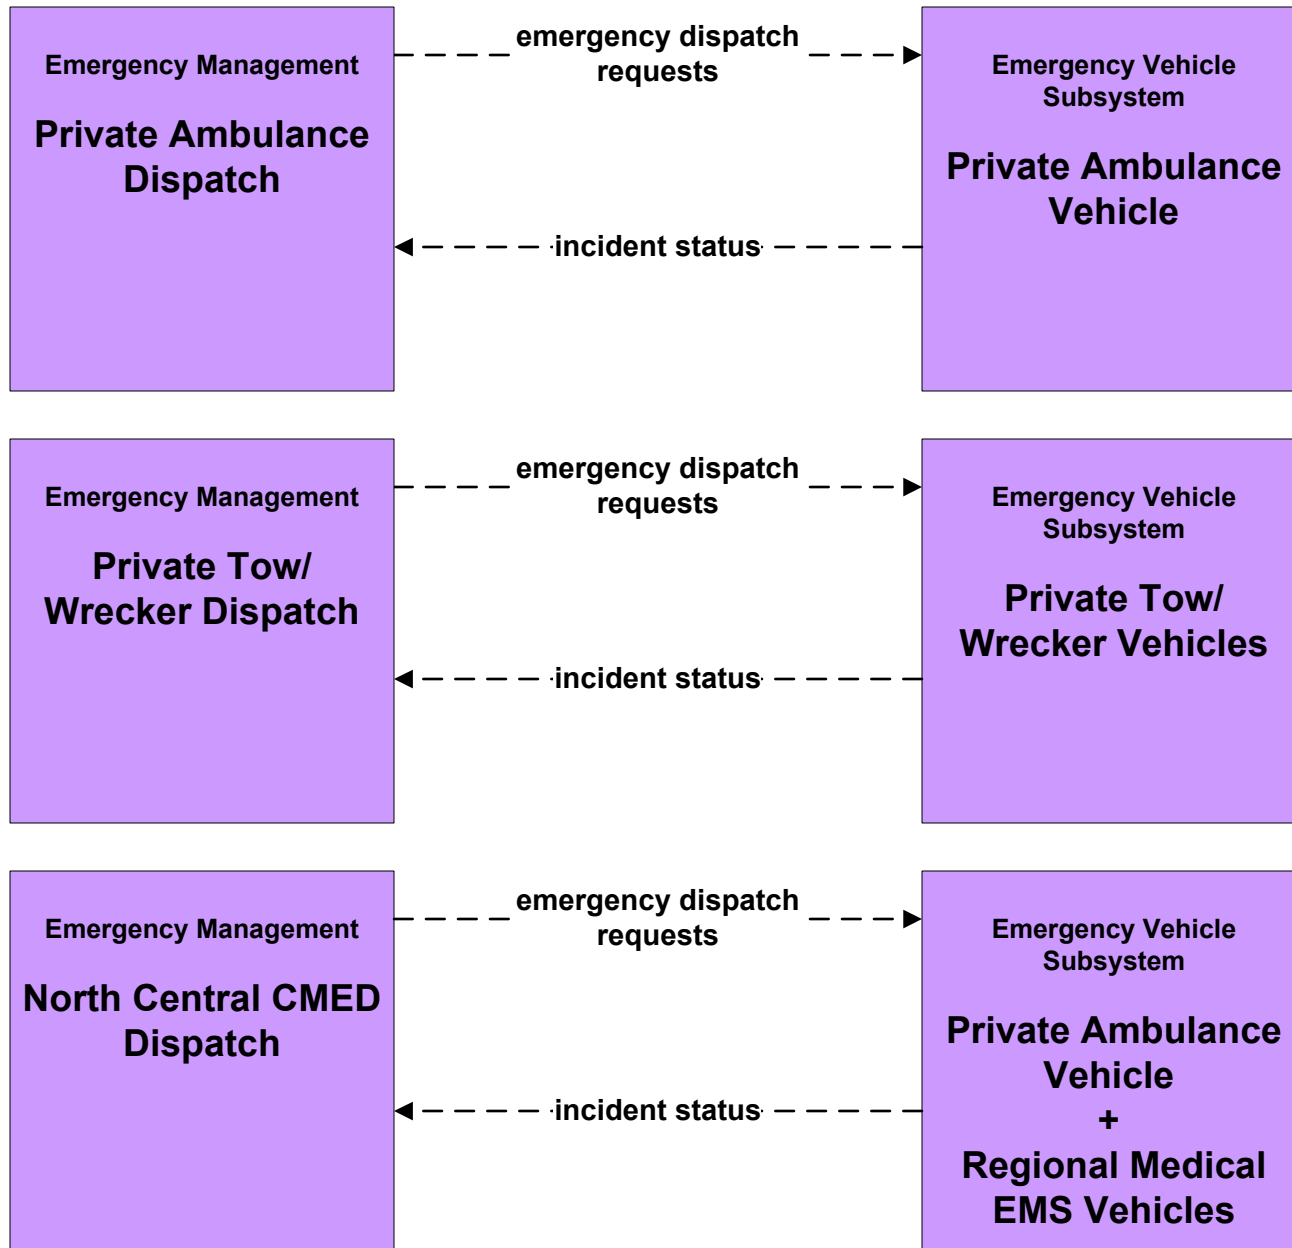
Emergency Management

Private Ambulance Dispatch

emergency dispatch requests

Emergency Vehicle Subsystem

Private Ambulance Vehicle

incident status

Emergency Management

Private Tow/ Wrecker Dispatch

emergency dispatch requests

Emergency Vehicle Subsystem

Private Tow/ Wrecker Vehicles

incident status

Emergency Management

North Central CMED Dispatch

emergency dispatch requests

Emergency Vehicle Subsystem

Private Ambulance Vehicle
+
Regional Medical EMS Vehicles

incident status